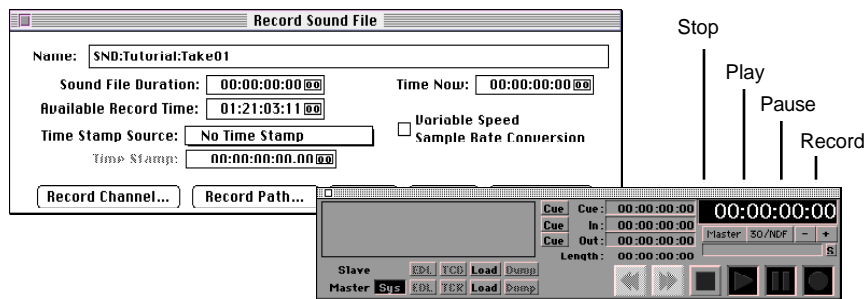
Record Sound File

Name: SND:Tutorial:Take01

Sound File Duration: 00:00:00:00

Time Now: 00:00:00:00

Available Record Time: 01:21:03:11

Time Stamp Source: No Time Stamp

Variable Speed Sample Rate Conversion

Time Stamp: 00:00:00:00.00

Record Channel...

Record Path...

Stop

Play

Pause

Record

Cue Cue: 00:00:00:00

Cue In: 00:00:00:00

Cue Out: 00:00:00:00

Length: 00:00:00:00

00:00:00:00

Master 30/NDF - +

S

Slave EDL TCD Load Dump

Master Sys EDL TCR Load Dump